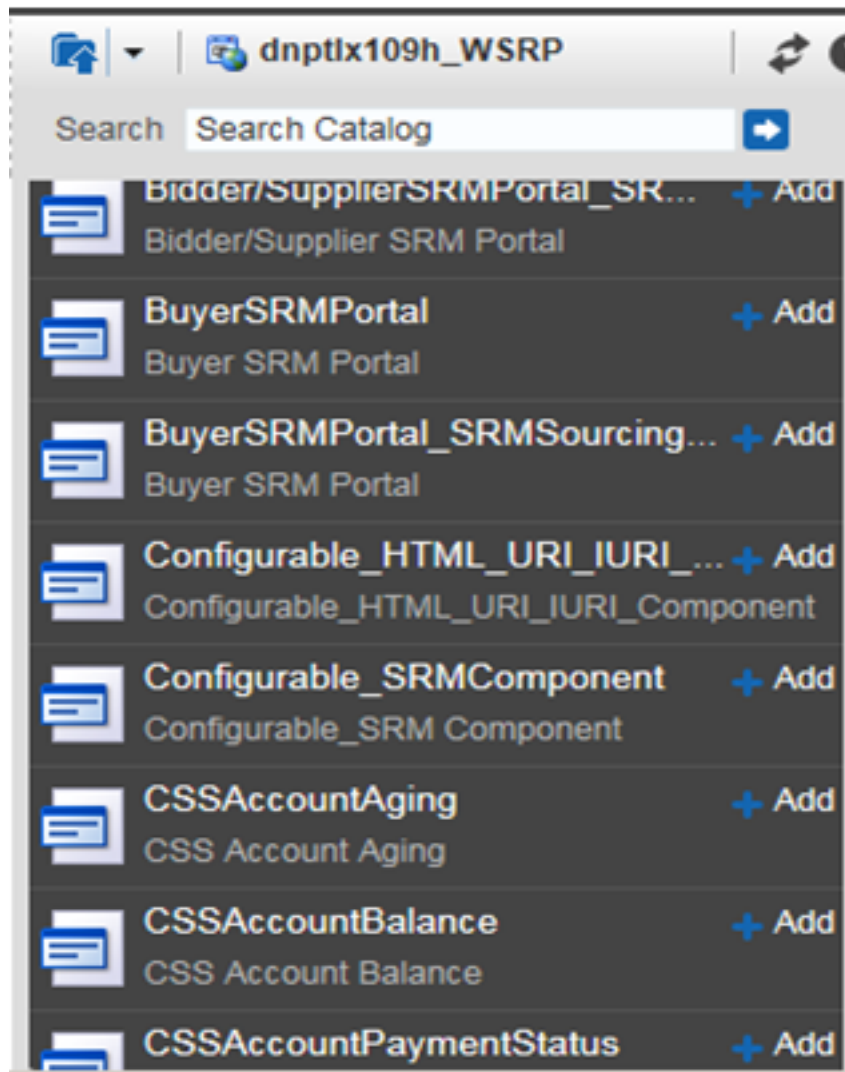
dnptlx109h_WSRP

Search Search Catalog

Bidder/SupplierSRMPortal_SR... + Add
Bidder/Supplier SRM Portal

BuyerSRMPortal + Add
Buyer SRM Portal

BuyerSRMPortal_SRMSourcing... + Add
Buyer SRM Portal

Configurable_HTML_URI_IURI_... + Add
Configurable_HTML_URI_IURI_Component

Configurable_SRMComponent + Add
Configurable_SRM Component

CSSAccountAging + Add
CSS Account Aging

CSSAccountBalance + Add
CSS Account Balance

CSSAccountPaymentStatus + Add